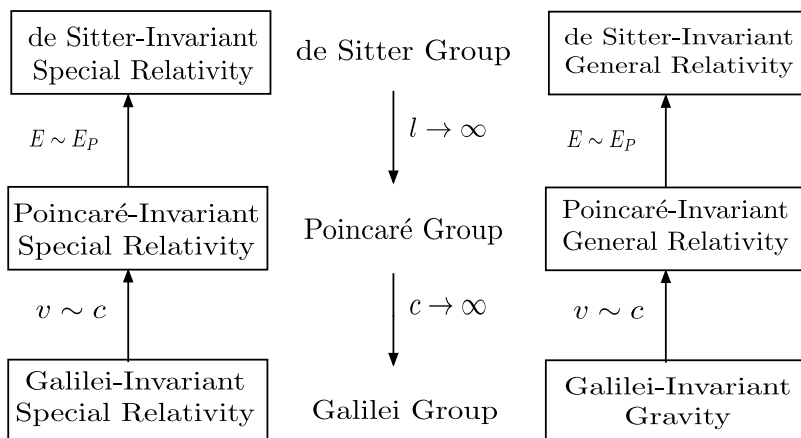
de Sitter-Invariant Special Relativity

de Sitter Group

de Sitter-Invariant General Relativity

$E \sim E_P$

$l \to \infty$

$E \sim E_P$

Poincaré-Invariant Special Relativity

Poincaré Group

Poincaré-Invariant General Relativity

$v \sim c$

$c \to \infty$

$v \sim c$

Galilei-Invariant Special Relativity

Galilei Group

Galilei-Invariant Gravity